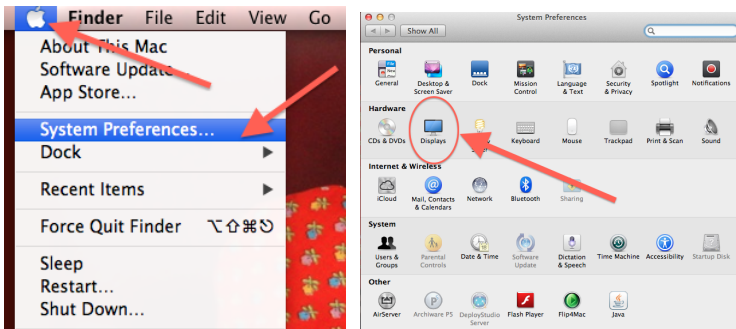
Finder File Edit View Go

About This Mac
Software Update...
App Store...

System Preferences...
Dock

Recent Items

Force Quit Finder ⌥⇧⌘⎋

Sleep
Restart...
Shut Down...

System Preferences

Show All

Personal

General
Desktop & Screen Saver
Dock
Mission Control
Language & Text
Security & Privacy
Spotlight
Notifications

Hardware

CDs & DVDs
Displays
Keyboard
Mouse
Trackpad
Print & Scan
Sound

Internet & Wireless

iCloud
Mail, Contacts & Calendars
Network
Bluetooth
Sharing

System

Users & Groups
Parental Controls
Date & Time
Software Update
Dictation & Speech
Time Machine
Accessibility
Startup Disk

Other

AirServer
Archiware P5
DeployStudio Server
Flash Player
Flip4Mac
Java